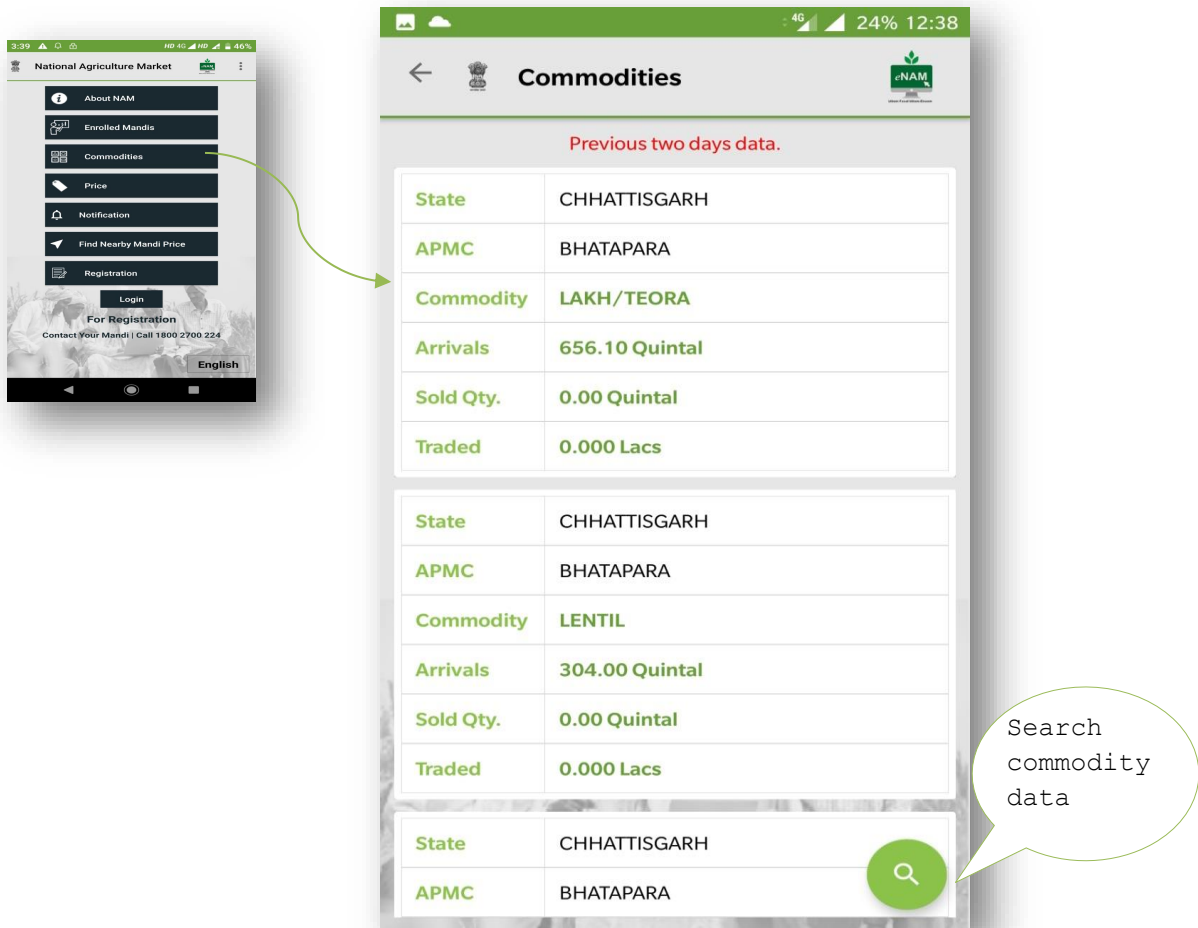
3:39 HD 4G HD 46%
National Agriculture Market
About NAM
Enrolled Mandis
Commodities
Price
Notification
Find Nearby Mandi Price
Registration
Login
For Registration
Contact Your Mandi | Call 1800 2700 224
English

4G 24% 12:38
Commodities
eNAM
Previous two days data.

| State | CHHATTISGARH |
|---|---|
| APMC | BHATAPARA |
| Commodity | LAKH/TEORA |
| Arrivals | 656.10 Quintal |
| Sold Qty. | 0.00 Quintal |
| Traded | 0.000 Lacs |

| State | CHHATTISGARH |
|---|---|
| APMC | BHATAPARA |
| Commodity | LENTIL |
| Arrivals | 304.00 Quintal |
| Sold Qty. | 0.00 Quintal |
| Traded | 0.000 Lacs |

| State | CHHATTISGARH |
|---|---|
| APMC | BHATAPARA |

Search commodity data